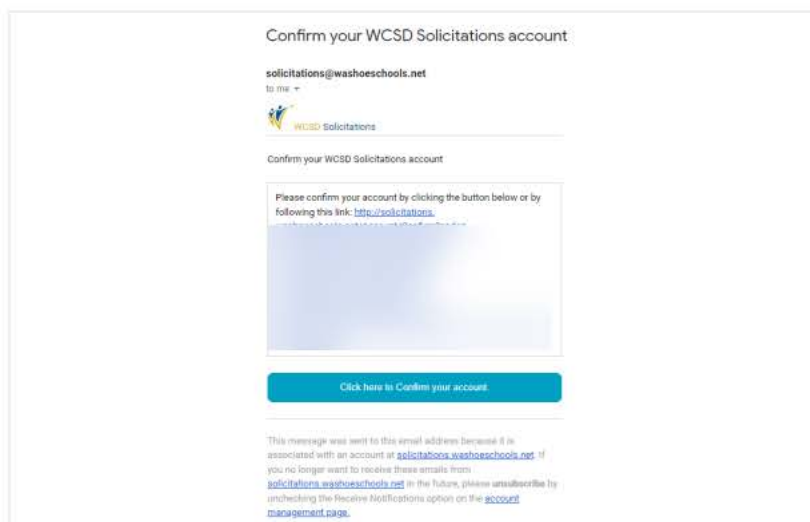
Confirm your WCSD Solicitations account

solicitations@washoeschools.net
to me

WCSD Solicitations

Confirm your WCSD Solicitations account

Please confirm your account by clicking the button below or by following this link: http://solicitations.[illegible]

Click here to Confirm your account

This message was sent to this email address because it is associated with an account at solicitations.washoeschools.net. If you no longer want to receive these emails from solicitations.washoeschools.net in the future, please unsubscribe by unchecking the Receive Notifications option on the account management page.